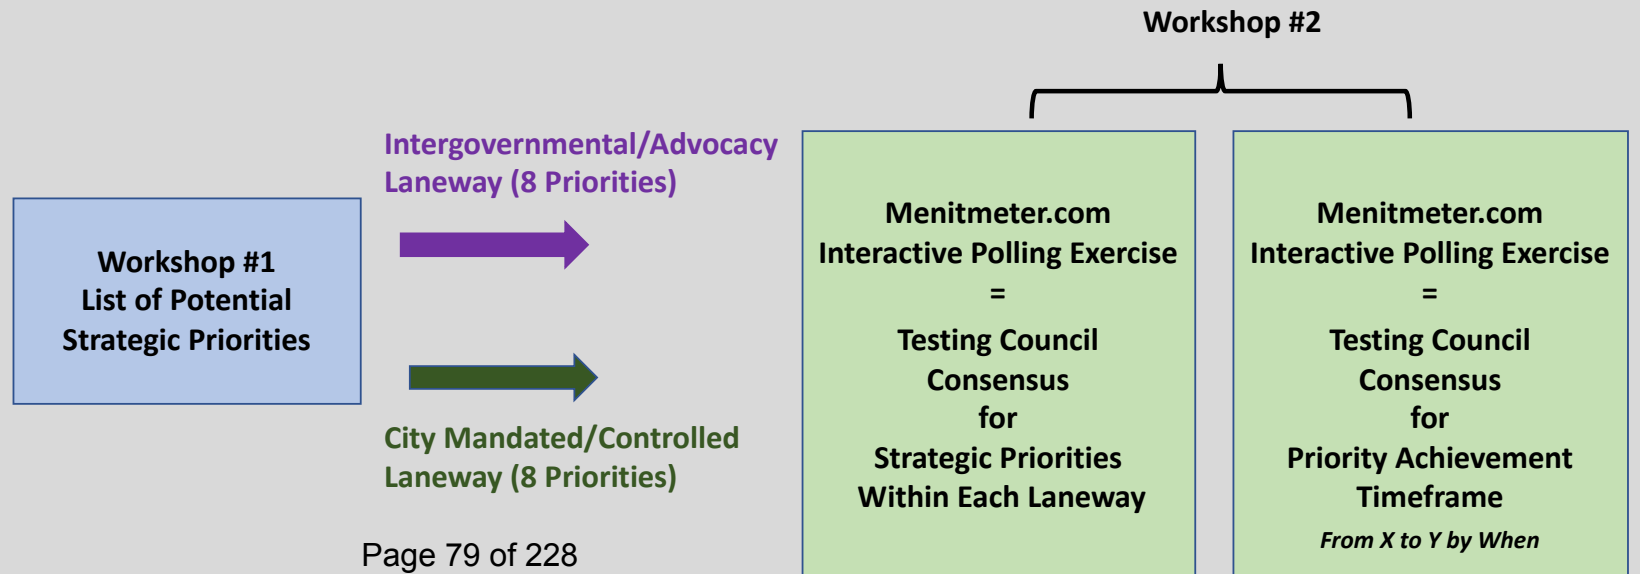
Workshop #2

Workshop #1
List of Potential
Strategic Priorities

Intergovernmental/Advocacy
Laneway (8 Priorities)

City Mandated/Controlled
Laneway (8 Priorities)

Menitmeter.com
Interactive Polling Exercise
=
Testing Council
Consensus
for
Strategic Priorities
Within Each Laneway

Menitmeter.com
Interactive Polling Exercise
=
Testing Council
Consensus
for
Priority Achievement
Timeframe
From X to Y by When

Page 79 of 228